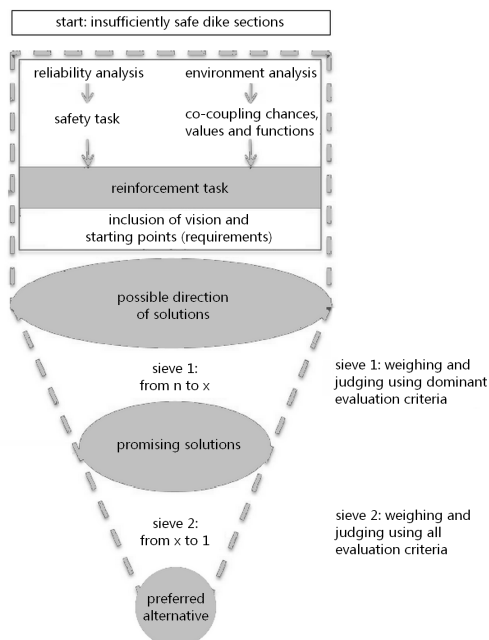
start: insufficiently safe dike sections

reliability analysis

safety task

environment analysis

co-coupling chances, values and functions

reinforcement task

inclusion of vision and starting points (requirements)

possible direction of solutions

sieve 1: from n to x

sieve 1: weighing and judging using dominant evaluation criteria

promising solutions

sieve 2: from x to 1

sieve 2: weighing and judging using all evaluation criteria

preferred alternative